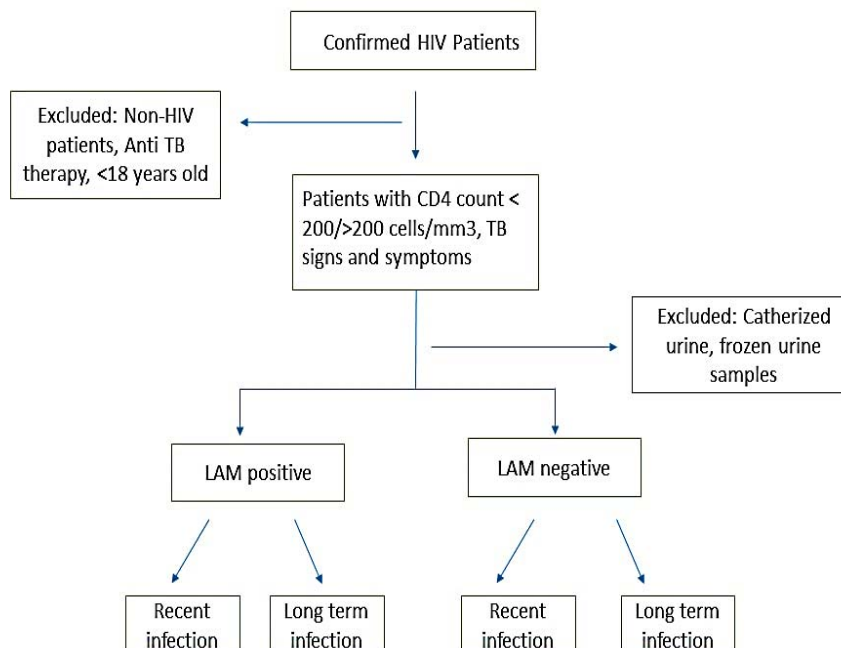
Confirmed HIV Patients

Excluded: Non-HIV patients, Anti TB therapy, <18 years old

Patients with CD4 count < 200/>200 cells/mm3, TB signs and symptoms

Excluded: Catherized urine, frozen urine samples

LAM positive

LAM negative

Recent infection

Long term infection

Recent infection

Long term infection